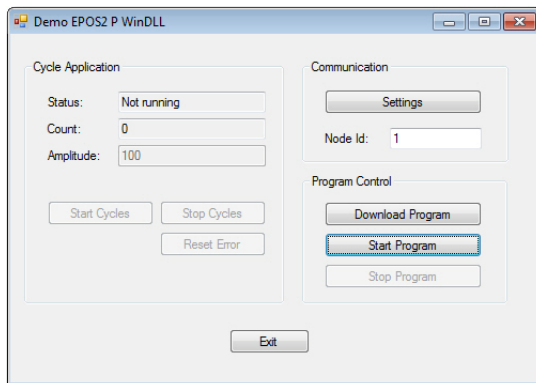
Demo EPOS2 P WinDLL

Cycle Application

Status: Not running

Count: 0

Amplitude: 100

Start Cycles

Stop Cycles

Reset Error

Communication

Settings

Node Id: 1

Program Control

Download Program

Start Program

Stop Program

Exit